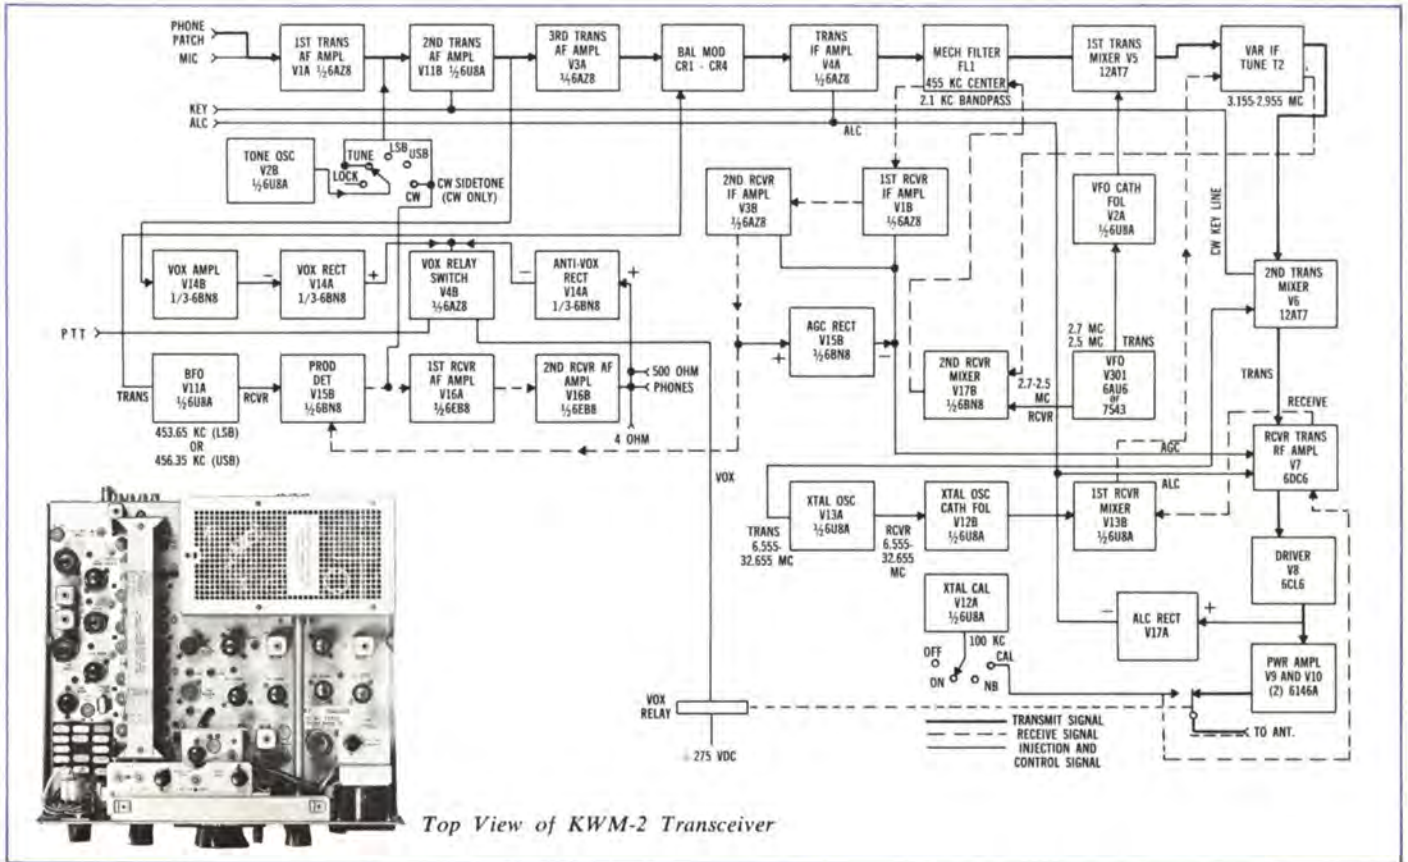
PHONE PATCH
MIC

1ST TRANS AF AMPL V1A ½6AZ8

2ND TRANS AF AMPL V11B ½6U8A

3RD TRANS AF AMPL V3A ½6AZ8

BAL MOD CR1 - CR4

TRANS IF AMPL V4A ½6AZ8

MECH FILTER FL1 455 KC CENTER 2.1 KC BANDPASS

1ST TRANS MIXER V5 12AT7

VAR IF TUNE T2 3.155-2.955 MC

KEY
ALC

ALC

TONE OSC V2B ½6U8A

TUNE LSB USB
LOCK
CW
CW SIDETONE (CW ONLY)

2ND RCVR IF AMPL V3B ½6AZ8

1ST RCVR IF AMPL V1B ½6AZ8

VFO CATH FOL V2A ½6U8A

CW KEY LINE

VOX AMPL V14B 1/3-6BN8

VOX RECT V14A 1/3-6BN8

VOX RELAY SWITCH V4B ½6AZ8

ANTI-VOX RECT V14A 1/3-6BN8

2ND TRANS MIXER V6 12AT7

PTT

AGC RECT V15B ½6BN8

2.7 MC-2.5 MC TRANS

VFO V301 6AU6 or 7543

BFO V11A ½6U8A

TRANS
RCVR

PROD DET V15B ½6BN8

1ST RCVR AF AMPL V16A ½6EB8

2ND RCVR AF AMPL V16B ½6EB8

500 OHM
PHONES
4 OHM

2ND RCVR MIXER V17B ½6BN8

2.7-2.5 MC
RCVR

TRANS

RECEIVE

453.65 KC (LSB) OR 456.35 KC (USB)

AGC

RCVR TRANS RF AMPL V7 6DC6

VOX

ALC

XTAL OSC V13A ½6U8A

TRANS 6.555-32.655 MC

RCVR 6.555-32.655 MC

XTAL OSC CATH FOL V12B ½6U8A

1ST RCVR MIXER V13B ½6U8A

DRIVER V8 6CL6

XTAL CAL V12A ½6U8A

100 KC
OFF
ON
NB
CAL

ALC RECT V17A

PWR AMPL V9 AND V10 (2) 6146A

VOX RELAY

+275 VDC

TRANSMIT SIGNAL
RECEIVE SIGNAL
INJECTION AND CONTROL SIGNAL

TO ANT.

Top View of KWM-2 Transceiver